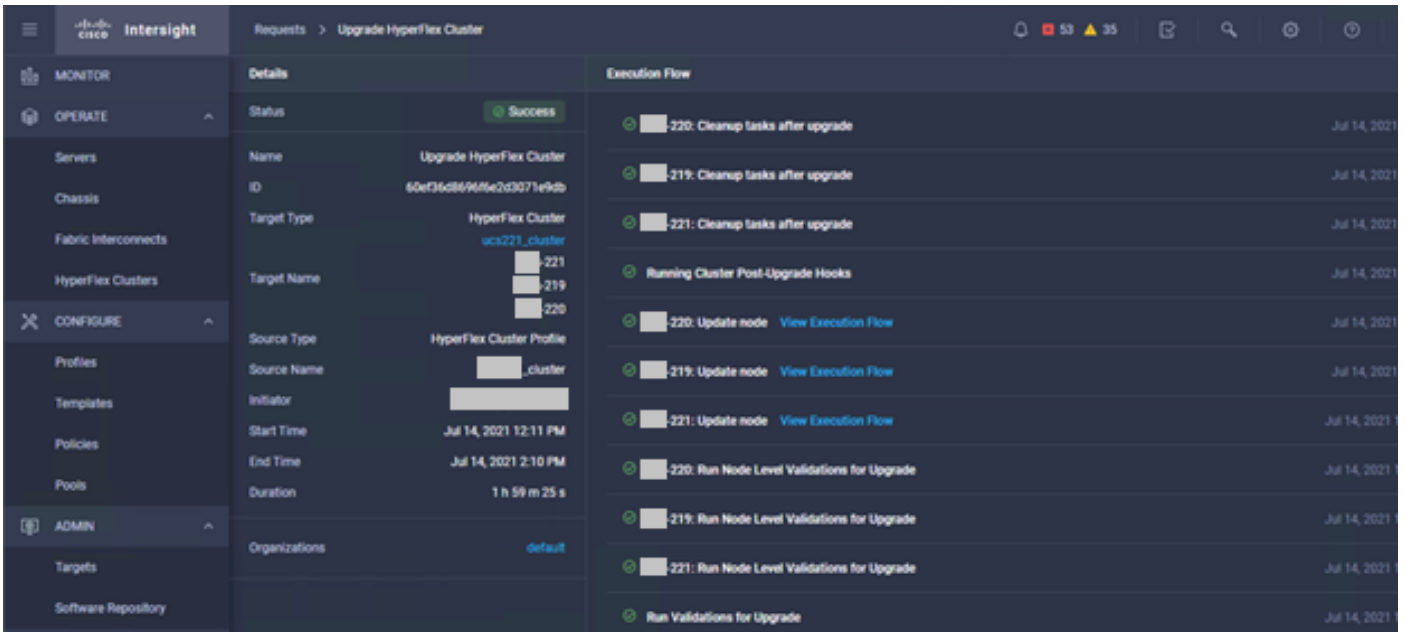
cisco Intersight

Requests > Upgrade HyperFlex Cluster

53 35

MONITOR
OPERATE
Servers
Chassis
Fabric Interconnects
HyperFlex Clusters
CONFIGURE
Profiles
Templates
Policies
Pools
ADMIN
Targets
Software Repository

Details

| | |
|---|---|
| Status | Success |
| Name | Upgrade HyperFlex Cluster |
| ID | 60ef36d8696f6e2d3071e9db |
| Target Type | HyperFlex Cluster |
| | ucs221_cluster |
| Target Name | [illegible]-221 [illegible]-219 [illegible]-220 |
| Source Type | HyperFlex Cluster Profile |
| Source Name | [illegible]_cluster |
| Initiator | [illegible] |
| Start Time | Jul 14, 2021 12:11 PM |
| End Time | Jul 14, 2021 2:10 PM |
| Duration | 1 h 59 m 25 s |
| Organizations | default |

Execution Flow

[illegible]-220: Cleanup tasks after upgrade Jul 14, 2021
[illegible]-219: Cleanup tasks after upgrade Jul 14, 2021
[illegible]-221: Cleanup tasks after upgrade Jul 14, 2021
Running Cluster Post-Upgrade Hooks Jul 14, 2021
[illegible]-220: Update node View Execution Flow Jul 14, 2021
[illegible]-219: Update node View Execution Flow Jul 14, 2021
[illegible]-221: Update node View Execution Flow Jul 14, 2021
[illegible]-220: Run Node Level Validations for Upgrade Jul 14, 2021
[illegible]-219: Run Node Level Validations for Upgrade Jul 14, 2021
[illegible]-221: Run Node Level Validations for Upgrade Jul 14, 2021
Run Validations for Upgrade Jul 14, 2021